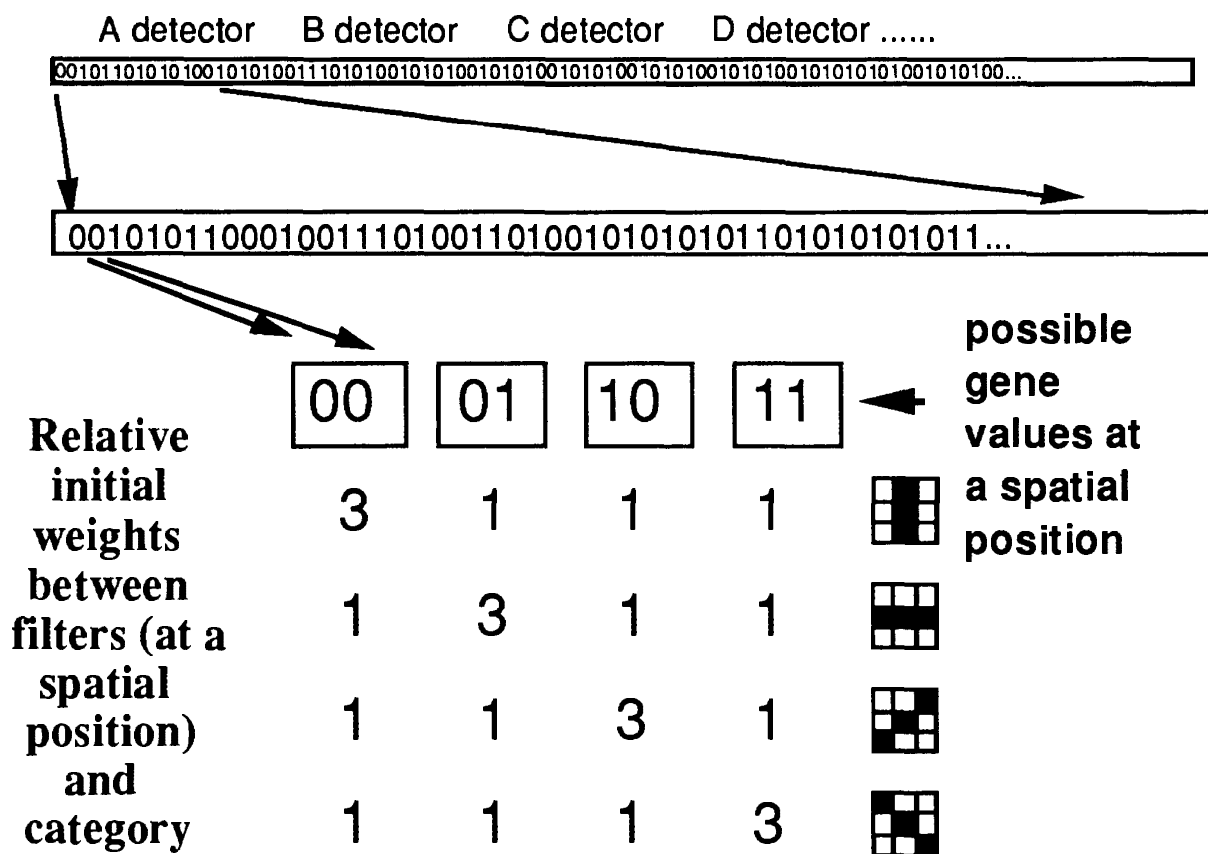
A detector B detector C detector D detector ......

00101101010100101010011101010010101001010100101010010101001010100101010101001010100...

0010101100010011101001101001010101011010101010111...

possible gene values at a spatial position

| 00 | 01 | 10 | 11 |
|---|---|---|---|
| 3 | 1 | 1 | 1 |
| 1 | 3 | 1 | 1 |
| 1 | 1 | 3 | 1 |
| 1 | 1 | 1 | 3 |

Relative initial weights between filters (at a spatial position) and category